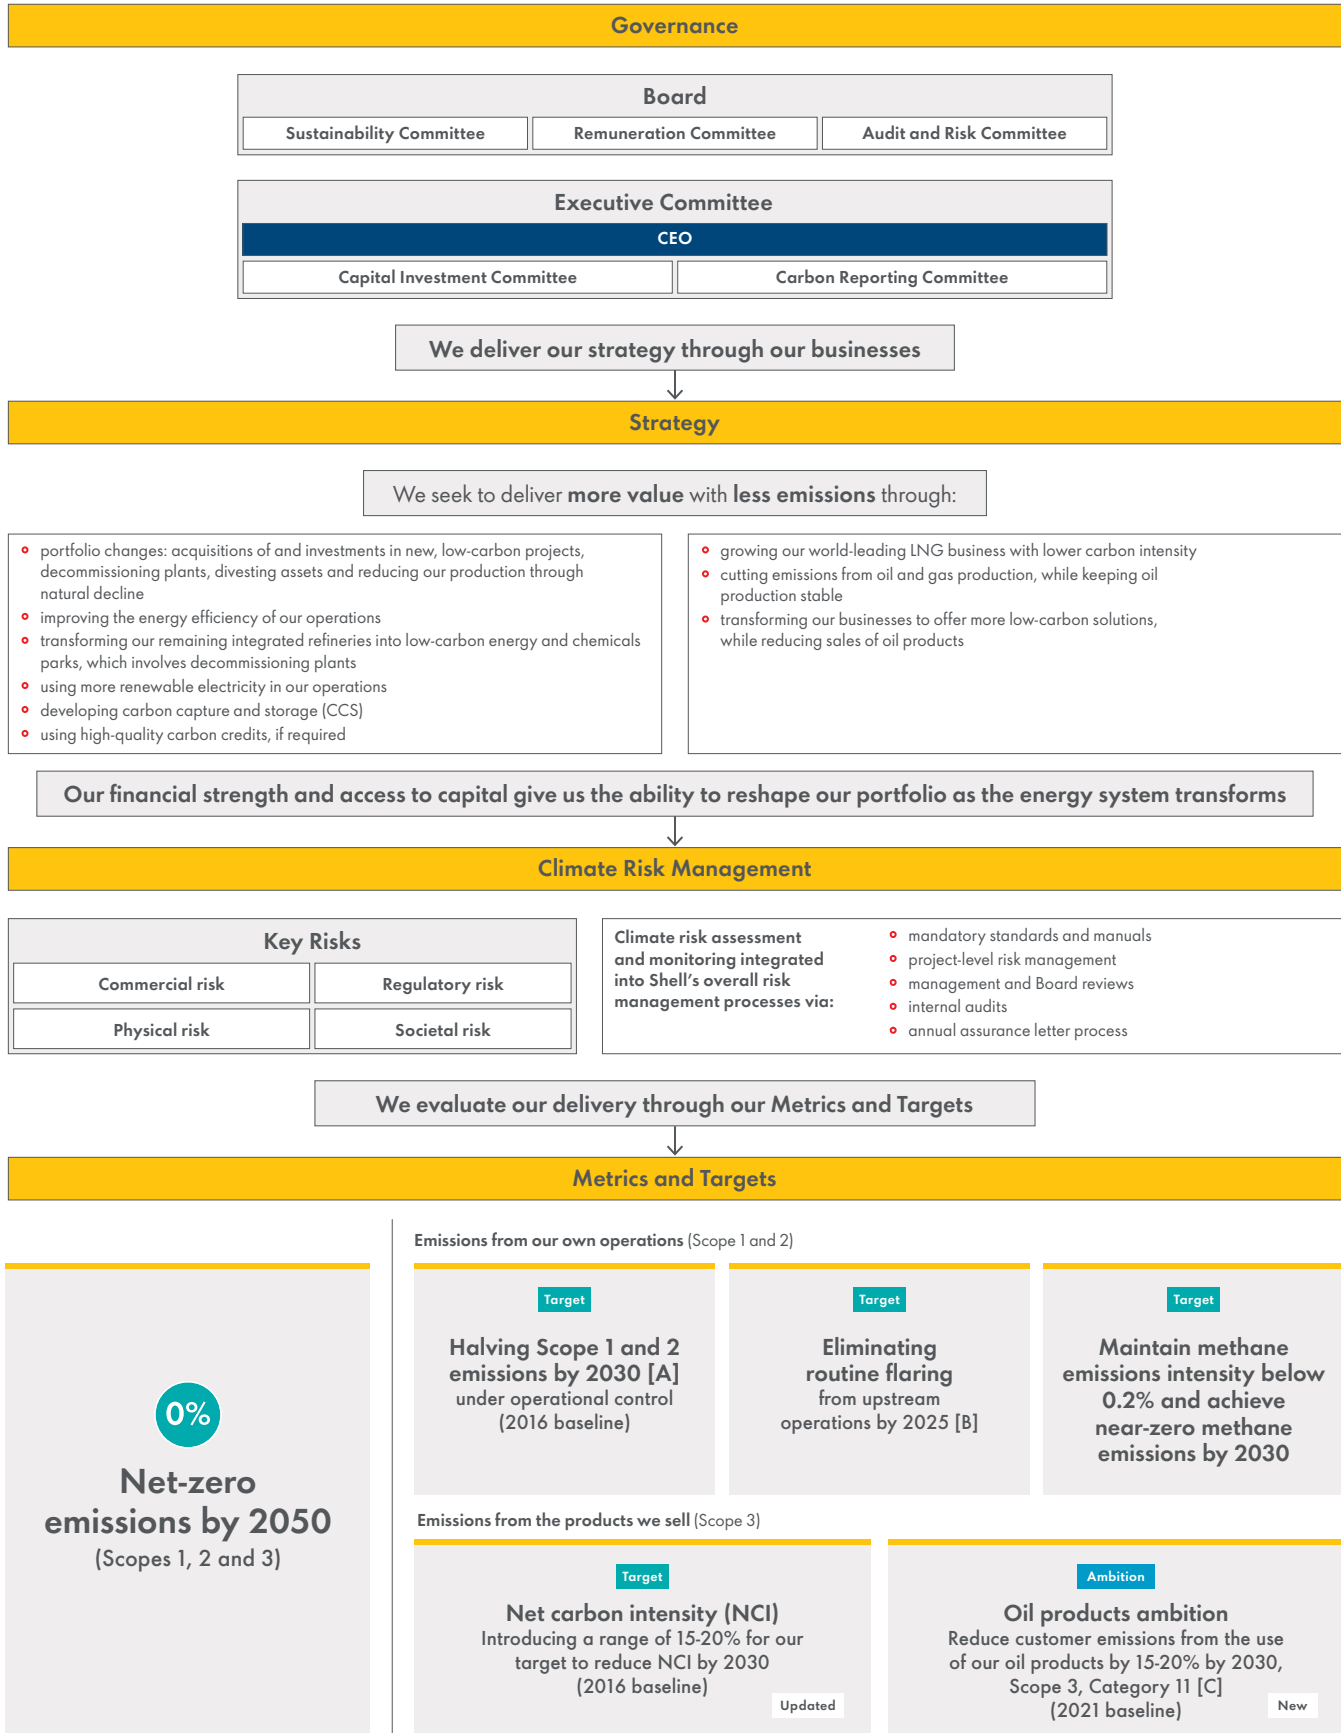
Governance

Board

| Sustainability Committee | Remuneration Committee | Audit and Risk Committee |
|---|---|---|

Executive Committee

CEO

| Capital Investment Committee | Carbon Reporting Committee |
|---|---|

We deliver our strategy through our businesses

Strategy

We seek to deliver more value with less emissions through:

- portfolio changes: acquisitions of and investments in new, low-carbon projects, decommissioning plants, divesting assets and reducing our production through natural decline
- improving the energy efficiency of our operations
- transforming our remaining integrated refineries into low-carbon energy and chemicals parks, which involves decommissioning plants
- using more renewable electricity in our operations
- developing carbon capture and storage (CCS)
- using high-quality carbon credits, if required

- growing our world-leading LNG business with lower carbon intensity
- cutting emissions from oil and gas production, while keeping oil production stable
- transforming our businesses to offer more low-carbon solutions, while reducing sales of oil products

Our financial strength and access to capital give us the ability to reshape our portfolio as the energy system transforms

Climate Risk Management

Key Risks

| Commercial risk | Regulatory risk |
|---|---|
| Physical risk | Societal risk |

Climate risk assessment and monitoring integrated into Shell's overall risk management processes via:

- mandatory standards and manuals
- project-level risk management
- management and Board reviews
- internal audits
- annual assurance letter process

We evaluate our delivery through our Metrics and Targets

Metrics and Targets

0%

Net-zero emissions by 2050
(Scopes 1, 2 and 3)

Emissions from our own operations (Scope 1 and 2)

Target
Halving Scope 1 and 2 emissions by 2030 [A]
under operational control (2016 baseline)

Target
Eliminating routine flaring
from upstream operations by 2025 [B]

Target
Maintain methane emissions intensity below 0.2% and achieve near-zero methane emissions by 2030

Emissions from the products we sell (Scope 3)

Target
Net carbon intensity (NCI)
Introducing a range of 15-20% for our target to reduce NCI by 2030 (2016 baseline)
Updated

Ambition
Oil products ambition
Reduce customer emissions from the use of our oil products by 15-20% by 2030, Scope 3, Category 11 [C] (2021 baseline)
New